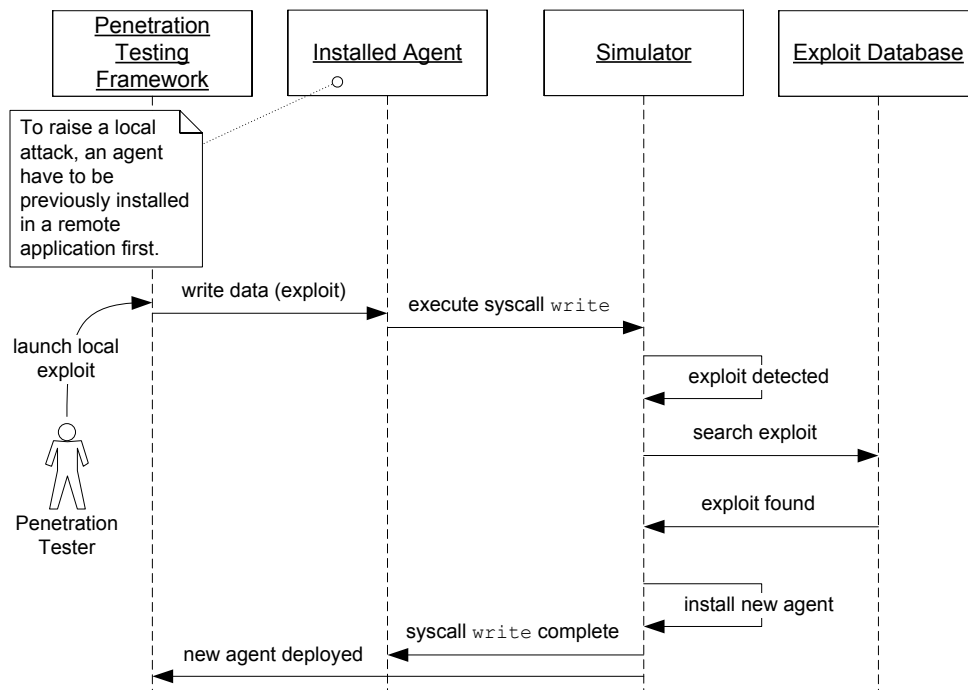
Penetration Testing Framework

Installed Agent

Simulator

Exploit Database

To raise a local attack, an agent have to be previously installed in a remote application first.

write data (exploit)

execute syscall write

launch local exploit

exploit detected

search exploit

Penetration Tester

exploit found

install new agent

syscall write complete

new agent deployed